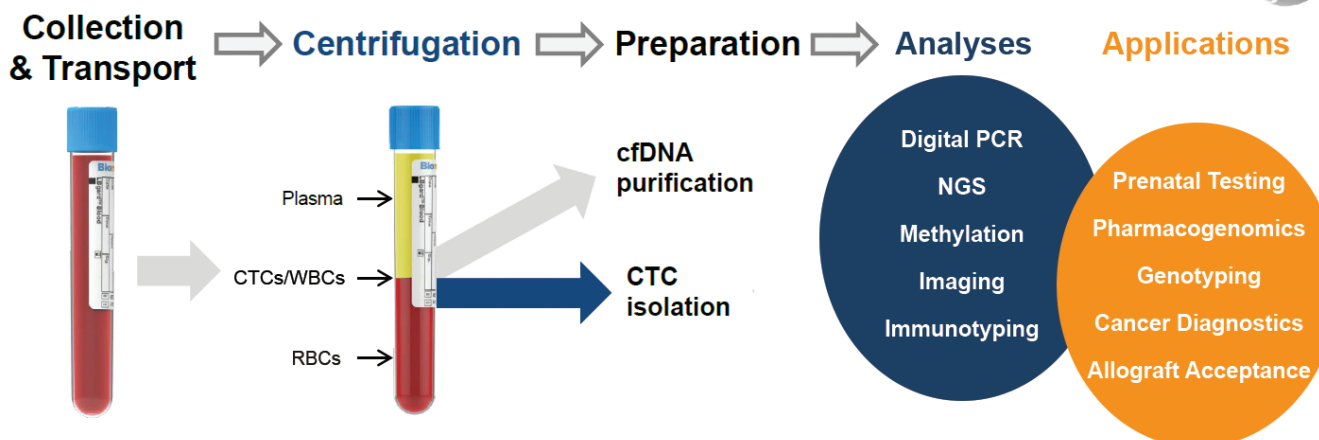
Collection & Transport

Centrifugation

Preparation

Analyses

Applications

Plasma

CTCs/WBCs

RBCs

cfDNA purification

CTC isolation

Digital PCR

NGS

Methylation

Imaging

Immunotyping

Prenatal Testing

Pharmacogenomics

Genotyping

Cancer Diagnostics

Allograft Acceptance